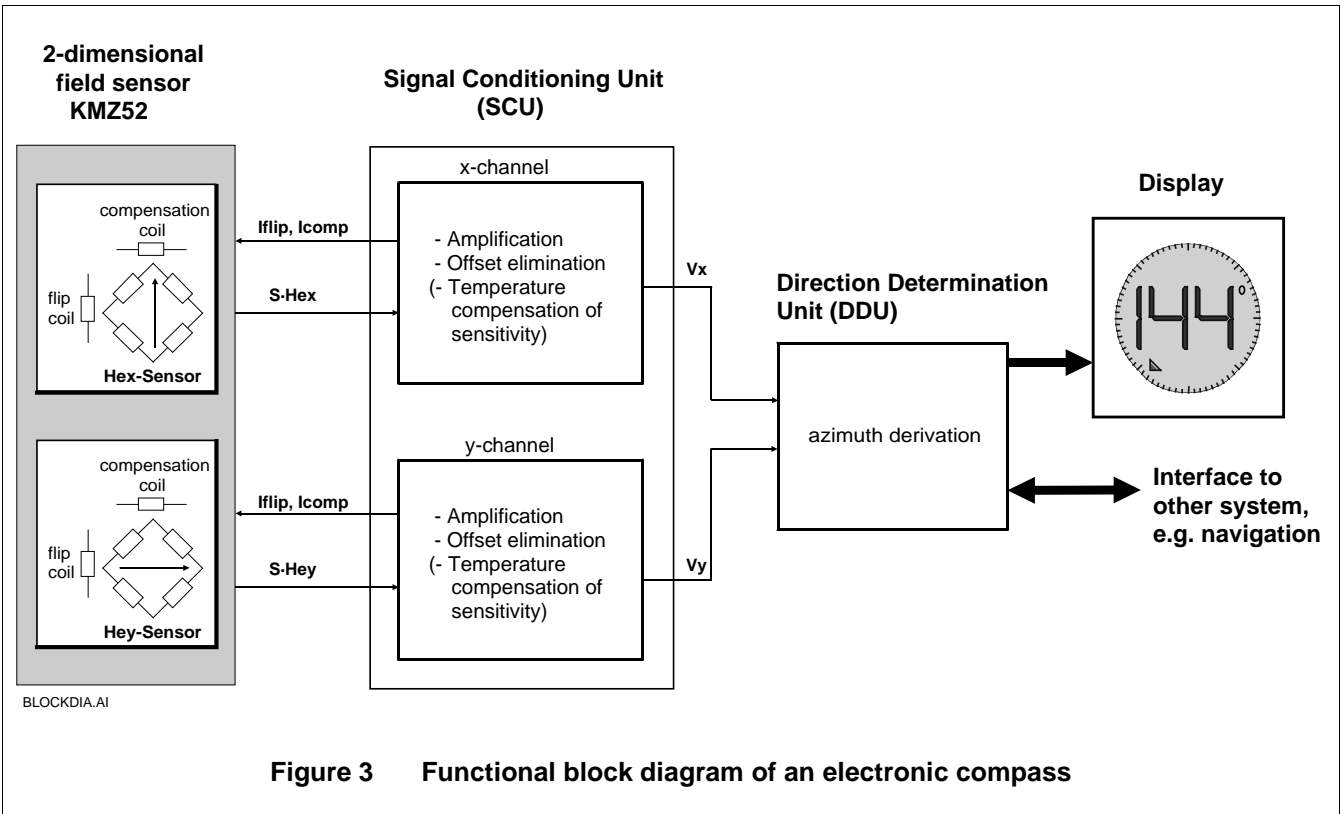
2-dimensional field sensor KMZ52

Signal Conditioning Unit (SCU)

x-channel

compensation coil

flip coil

Hex-Sensor

Iflip, Icomp

S-Hex

- Amplification
- Offset elimination
(- Temperature compensation of sensitivity)

Vx

Direction Determination Unit (DDU)

Display

144°

azimuth derivation

y-channel

compensation coil

flip coil

Hey-Sensor

Iflip, Icomp

S-Hey

- Amplification
- Offset elimination
(- Temperature compensation of sensitivity)

Vy

Interface to other system, e.g. navigation

BLOCKDIA.AI

Figure 3 Functional block diagram of an electronic compass